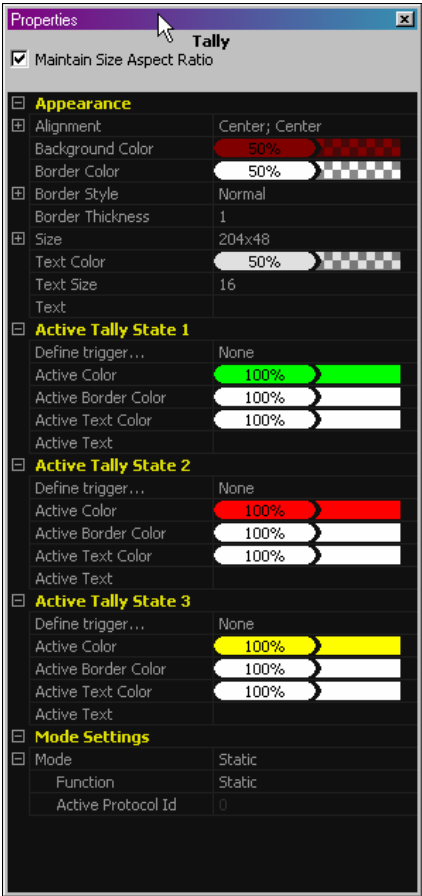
Properties

Tally

Maintain Size Aspect Ratio

Appearance

| | |
|---|---|
| Alignment | Center; Center |
| Background Color | 50% |
| Border Color | 50% |
| Border Style | Normal |
| Border Thickness | 1 |
| Size | 204x48 |
| Text Color | 50% |
| Text Size | 16 |
| Text | |

Active Tally State 1

| | |
|---|---|
| Define trigger... | None |
| Active Color | 100% |
| Active Border Color | 100% |
| Active Text Color | 100% |
| Active Text | |

Active Tally State 2

| | |
|---|---|
| Define trigger... | None |
| Active Color | 100% |
| Active Border Color | 100% |
| Active Text Color | 100% |
| Active Text | |

Active Tally State 3

| | |
|---|---|
| Define trigger... | None |
| Active Color | 100% |
| Active Border Color | 100% |
| Active Text Color | 100% |
| Active Text | |

Mode Settings

| | |
|---|---|
| Mode | Static |
| Function | Static |
| Active Protocol Id | 0 |